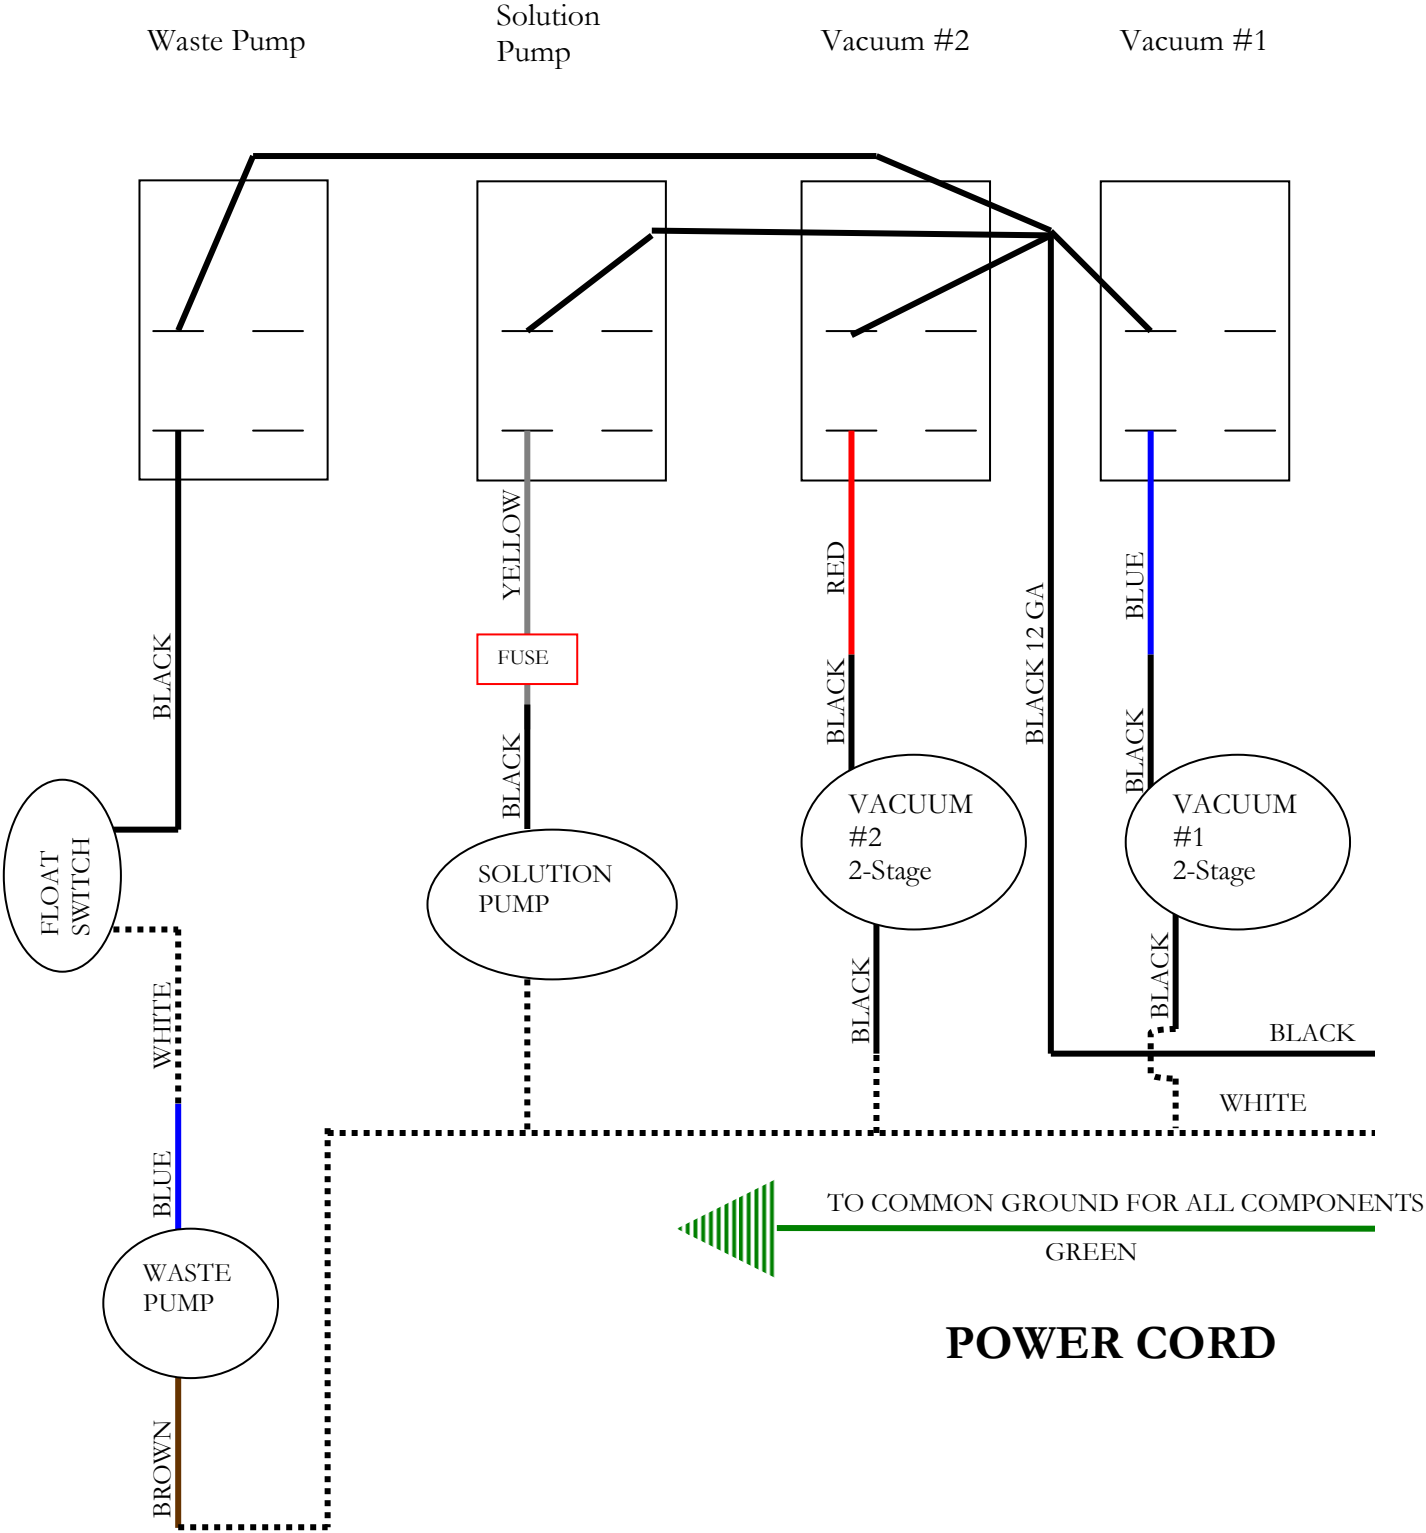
Waste Pump

Solution Pump

Vacuum #2

Vacuum #1

BLACK

YELLOW

FUSE

BLACK

RED

BLACK

BLACK 12 GA

BLUE

BLACK

FLOAT SWITCH

SOLUTION PUMP

VACUUM #2 2-Stage

VACUUM #1 2-Stage

WHITE

BLACK

BLACK

BLACK

WHITE

BLUE

TO COMMON GROUND FOR ALL COMPONENTS

GREEN

WASTE PUMP

POWER CORD

BROWN